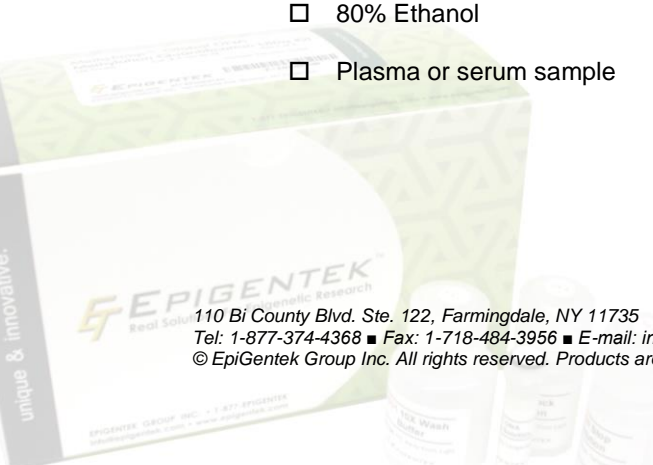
☐ 80% Ethanol

☐ Plasma or serum sample

EPIGENTEK

110 Bi County Blvd. Ste. 122, Farmingdale, NY 11735
Tel: 1-877-374-4368 ■ Fax: 1-718-484-3956 ■ E-mail: in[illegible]
© EpiGentek Group Inc. All rights reserved. Products ar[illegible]

unique & innovative.